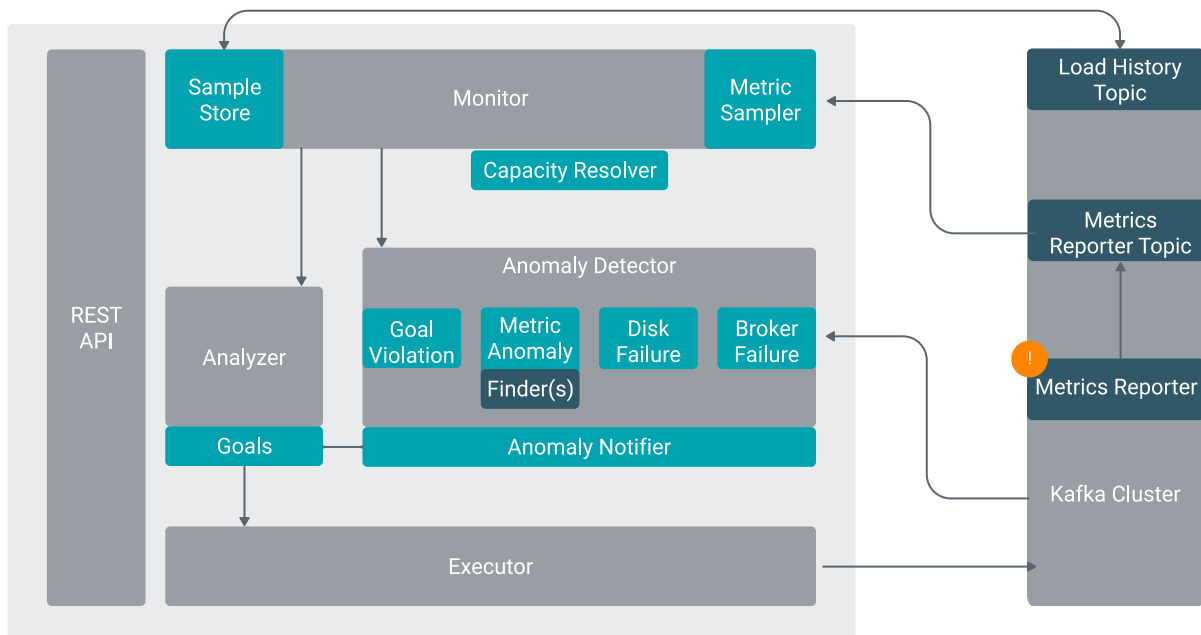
Sample Store

Monitor

Metric Sampler

Capacity Resolver

Load History Topic

Metrics Reporter Topic

REST API

Anomaly Detector

Analyzer

Goal Violation

Metric Anomaly

Finder(s)

Disk Failure

Broker Failure

!

Metrics Reporter

Goals

Anomaly Notifier

Kafka Cluster

Executor